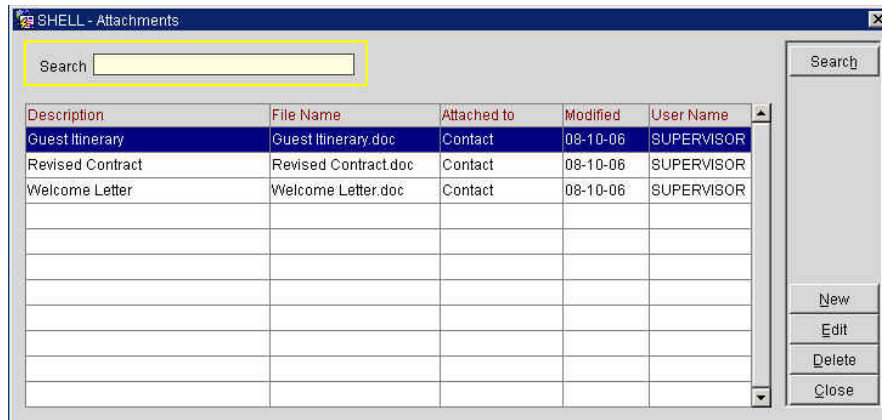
SHELL - Attachments

Search

| Description | File Name | Attached to | Modified | User Name |
|---|---|---|---|---|
| Guest Itinerary | Guest Itinerary.doc | Contact | 08-10-06 | SUPERVISOR |
| Revised Contract | Revised Contract.doc | Contact | 08-10-06 | SUPERVISOR |
| Welcome Letter | Welcome Letter.doc | Contact | 08-10-06 | SUPERVISOR |

Search
New
Edit
Delete
Close